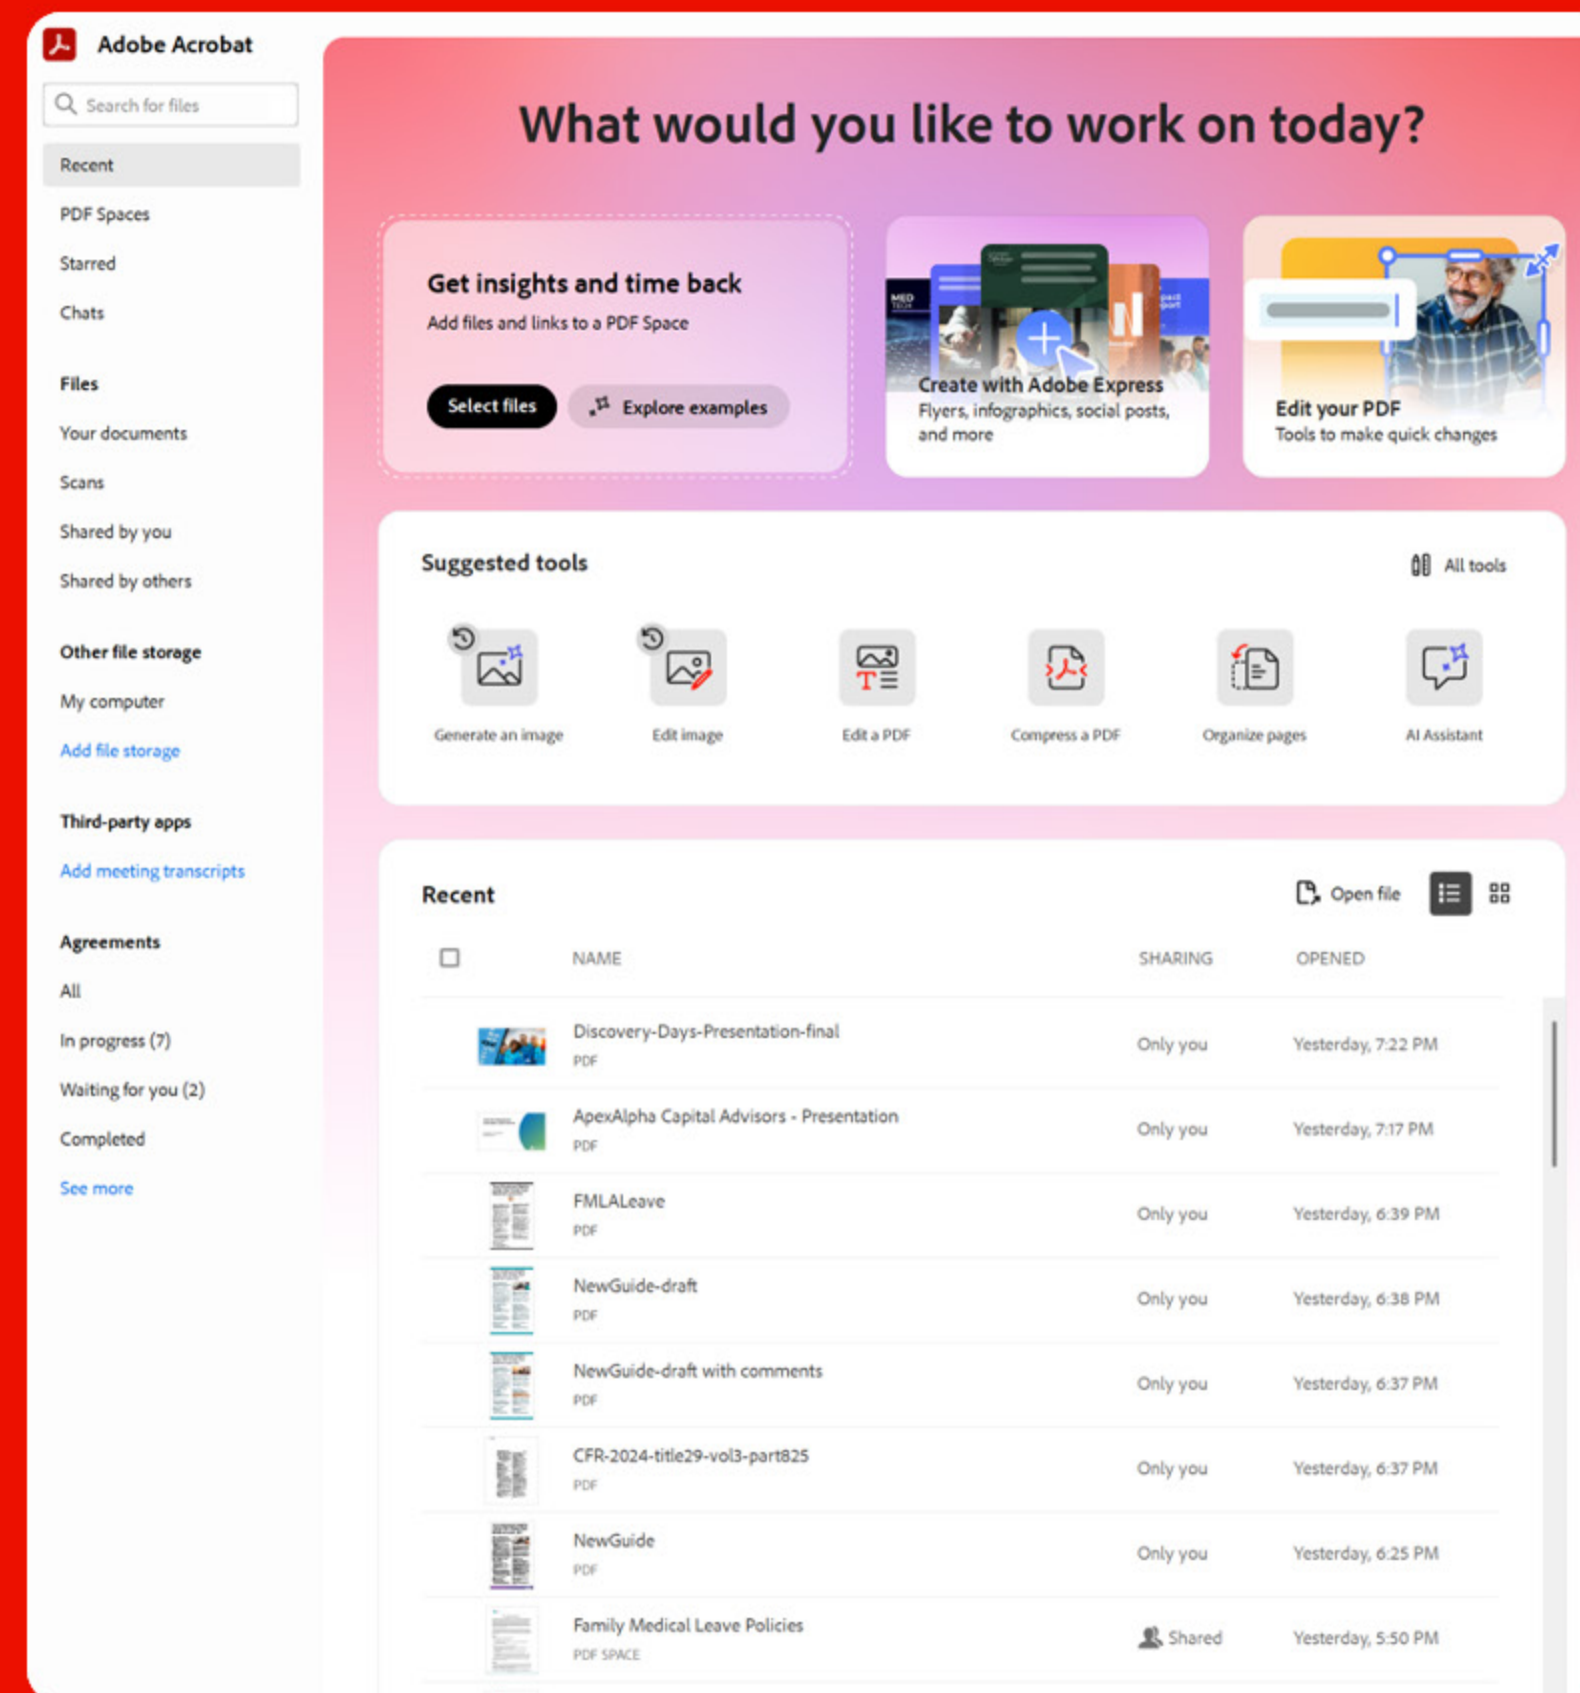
Adobe Acrobat

Search for files

Recent
PDF Spaces
Starred
Chats

Files
Your documents
Scans
Shared by you
Shared by others

Other file storage
My computer
Add file storage

Third-party apps
Add meeting transcripts

Agreements
All
In progress (7)
Waiting for you (2)
Completed
See more

What would you like to work on today?

Get insights and time back
Add files and links to a PDF Space
Select files
Explore examples

Create with Adobe Express
Flyers, infographics, social posts, and more

Edit your PDF
Tools to make quick changes

Suggested tools
All tools

Generate an image
Edit image
Edit a PDF
Compress a PDF
Organize pages
AI Assistant

Recent
Open file

| | NAME | SHARING | OPENED |
|---|---|---|---|
| | Discovery-Days-Presentation-final PDF | Only you | Yesterday, 7:22 PM |
| | ApexAlpha Capital Advisors - Presentation PDF | Only you | Yesterday, 7:17 PM |
| | FMLALeave PDF | Only you | Yesterday, 6:39 PM |
| | NewGuide-draft PDF | Only you | Yesterday, 6:38 PM |
| | NewGuide-draft with comments PDF | Only you | Yesterday, 6:37 PM |
| | CFR-2024-title29-vol3-part825 PDF | Only you | Yesterday, 6:37 PM |
| | NewGuide PDF | Only you | Yesterday, 6:25 PM |
| | Family Medical Leave Policies PDF SPACE | Shared | Yesterday, 5:50 PM |